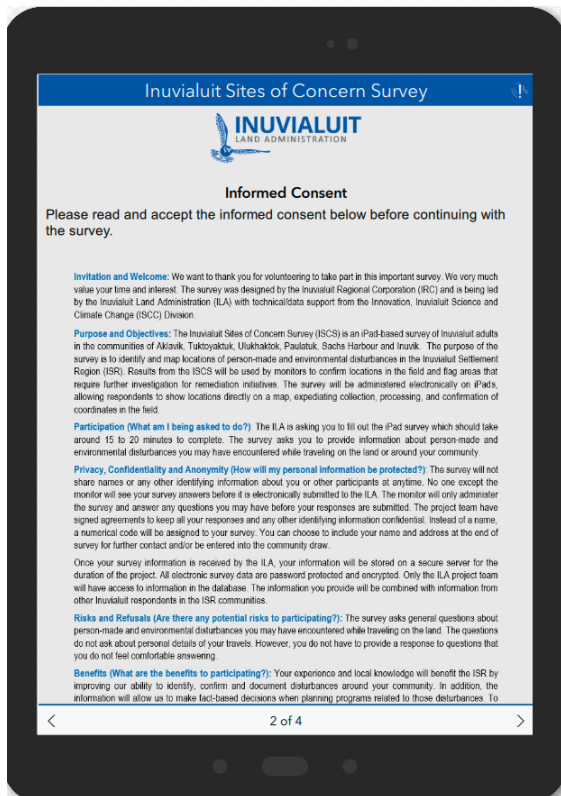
Inuvialuit Sites of Concern Survey

INUVIALUIT
LAND ADMINISTRATION

Informed Consent

Please read and accept the informed consent below before continuing with the survey.

Invitation and Welcome: We want to thank you for volunteering to take part in this important survey. We very much value your time and interest. The survey was designed by the Inuvialuit Regional Corporation (IRC) and is being led by the Inuvialuit Land Administration (ILA) with technical/data support from the Innovation, Inuvialuit Science and Climate Change (ISCC) Division.

Purpose and Objectives: The Inuvialuit Sites of Concern Survey (ISCS) is an iPad-based survey of Inuvialuit adults in the communities of Aklavik, Tuktoyaktuk, Ulukhaktok, Paulatuk, Sachs Harbour and Inuvik. The purpose of the survey is to identify and map locations of person-made and environmental disturbances in the Inuvialuit Settlement Region (ISR). Results from the ISCS will be used by monitors to confirm locations in the field and flag areas that require further investigation for remediation initiatives. The survey will be administered electronically on iPads, allowing respondents to show locations directly on a map, expediting collection, processing, and confirmation of coordinates in the field.

Participation (What am I being asked to do?): The ILA is asking you to fill out the iPad survey which should take around 15 to 20 minutes to complete. The survey asks you to provide information about person-made and environmental disturbances you may have encountered while traveling on the land or around your community.

Privacy, Confidentiality and Anonymity (How will my personal information be protected?): The survey will not share names or any other identifying information about you or other participants at anytime. No one except the monitor will see your survey answers before it is electronically submitted to the ILA. The monitor will only administer the survey and answer any questions you may have before your responses are submitted. The project team have signed agreements to keep all your responses and any other identifying information confidential. Instead of a name, a numerical code will be assigned to your survey. You can choose to include your name and address at the end of survey for further contact and/or be entered into the community draw.

Once your survey information is received by the ILA, your information will be stored on a secure server for the duration of the project. All electronic survey data are password protected and encrypted. Only the ILA project team will have access to information in the database. The information you provide will be combined with information from other Inuvialuit respondents in the ISR communities.

Risks and Refusals (Are there any potential risks to participating?): The survey asks general questions about person-made and environmental disturbances you may have encountered while traveling on the land. The questions do not ask about personal details of your travels. However, you do not have to provide a response to questions that you do not feel comfortable answering.

Benefits (What are the benefits to participating?): Your experience and local knowledge will benefit the ISR by improving our ability to identify, confirm and document disturbances around your community. In addition, the information will allow us to make fact-based decisions when planning programs related to those disturbances. To

<
2 of 4
>